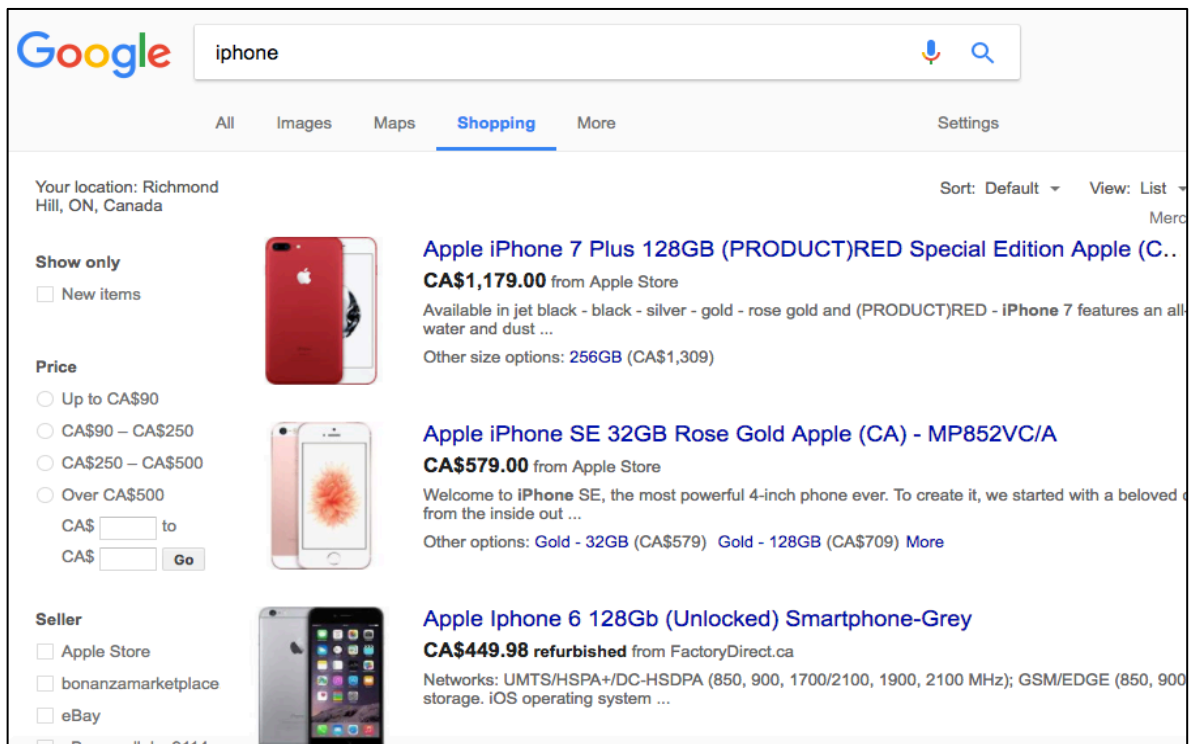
Google

iphone

All Images Maps Shopping More Settings

Your location: Richmond Hill, ON, Canada

Sort: Default View: List

Merc

Show only

New items

Price

Up to CA$90

CA$90 – CA$250

CA$250 – CA$500

Over CA$500

CA$ to

CA$ Go

Seller

Apple Store

bonanzamarketplace

eBay

Apple iPhone 7 Plus 128GB (PRODUCT)RED Special Edition Apple (C...

CA$1,179.00 from Apple Store

Available in jet black - black - silver - gold - rose gold and (PRODUCT)RED - iPhone 7 features an all- water and dust ...

Other size options: 256GB (CA$1,309)

Apple iPhone SE 32GB Rose Gold Apple (CA) - MP852VC/A

CA$579.00 from Apple Store

Welcome to iPhone SE, the most powerful 4-inch phone ever. To create it, we started with a beloved from the inside out ...

Other options: Gold - 32GB (CA$579) Gold - 128GB (CA$709) More

Apple Iphone 6 128Gb (Unlocked) Smartphone-Grey

CA$449.98 refurbished from FactoryDirect.ca

Networks: UMTS/HSPA+/DC-HSDPA (850, 900, 1700/2100, 1900, 2100 MHz); GSM/EDGE (850, 900 storage. iOS operating system ...